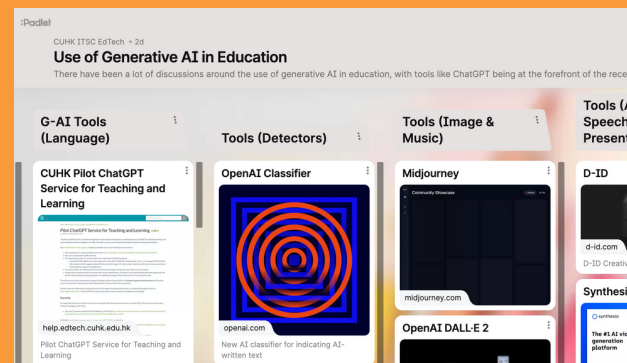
:Padlet

CUHK ITSC EdTech • 2d

Use of Generative AI in Education

There have been a lot of discussions around the use of generative AI in education, with tools like ChatGPT being at the forefront of the rece

G-AI Tools (Language)

Tools (Detectors)

Tools (Image & Music)

Tools (A Speech Presen

CUHK Pilot ChatGPT Service for Teaching and Learning

Pilot ChatGPT Service for Teaching and Learning

help.edtech.cuhk.edu.hk

Pilot ChatGPT Service for Teaching and Learning

OpenAI Classifier

openai.com

New AI classifier for indicating AI-written text

Midjourney

Community Showcase

midjourney.com

OpenAI DALL·E 2

D-ID

d-id.com

D-ID Creativ

Synthesi

synthesia

The #1 AI vi generation platform